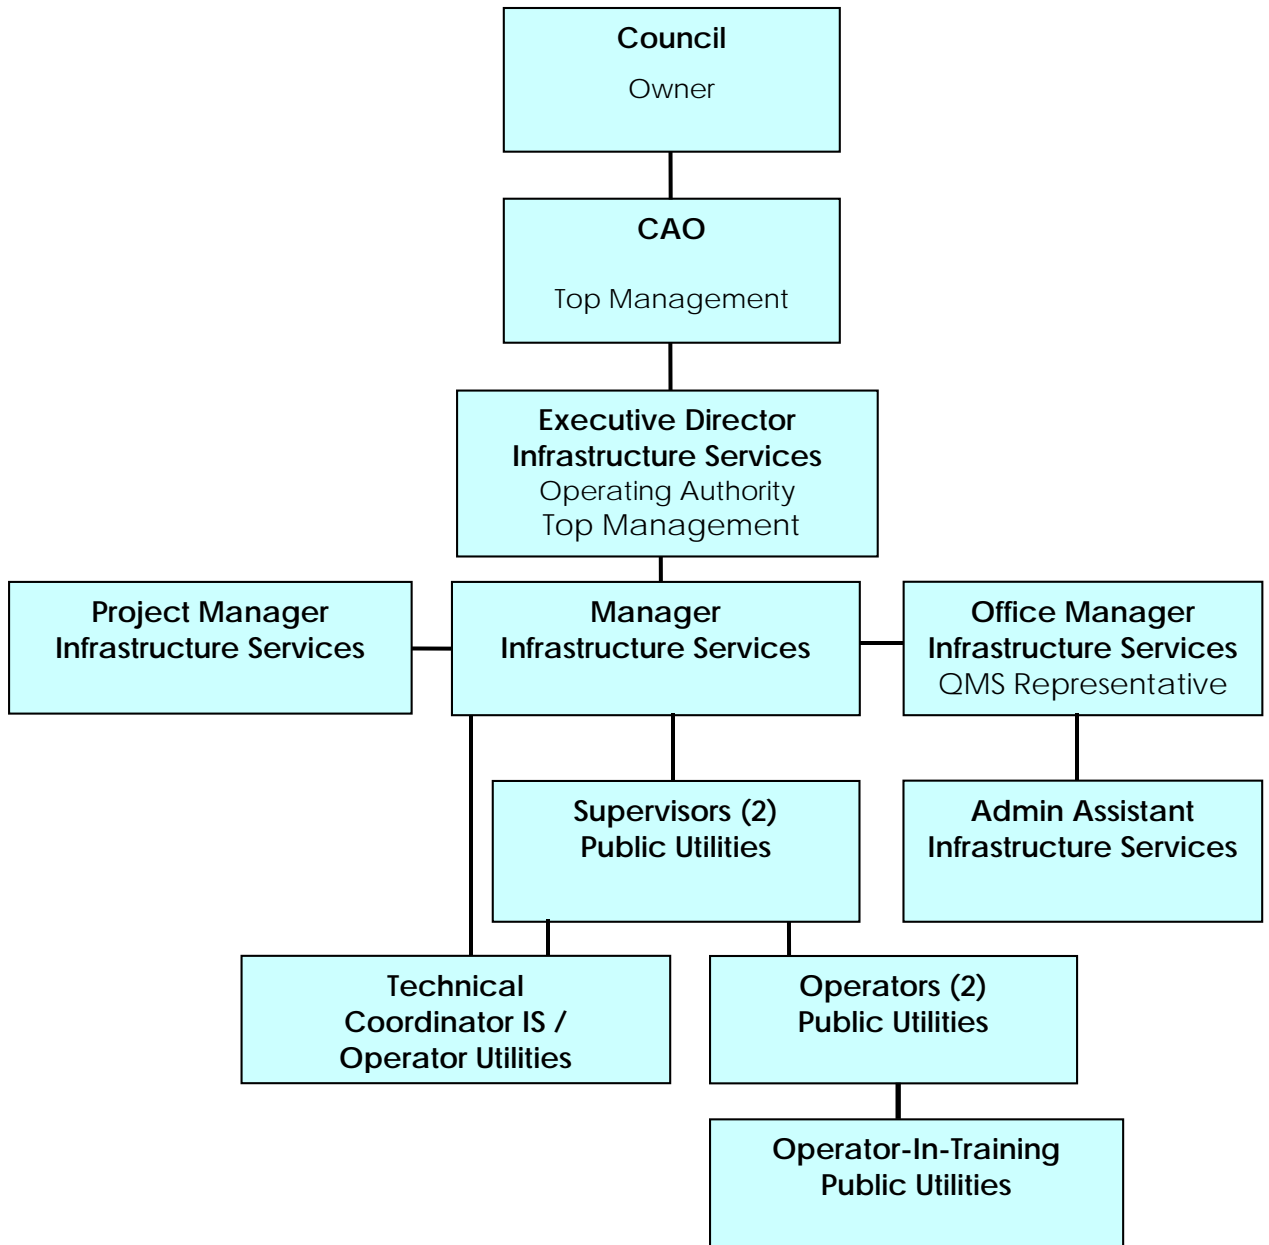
Council
Owner

CAO
Top Management

Executive Director
Infrastructure Services
Operating Authority
Top Management

Project Manager
Infrastructure Services

Manager
Infrastructure Services

Office Manager
Infrastructure Services
QMS Representative

Supervisors (2)
Public Utilities

Admin Assistant
Infrastructure Services

Technical
Coordinator IS /
Operator Utilities

Operators (2)
Public Utilities

Operator-In-Training
Public Utilities